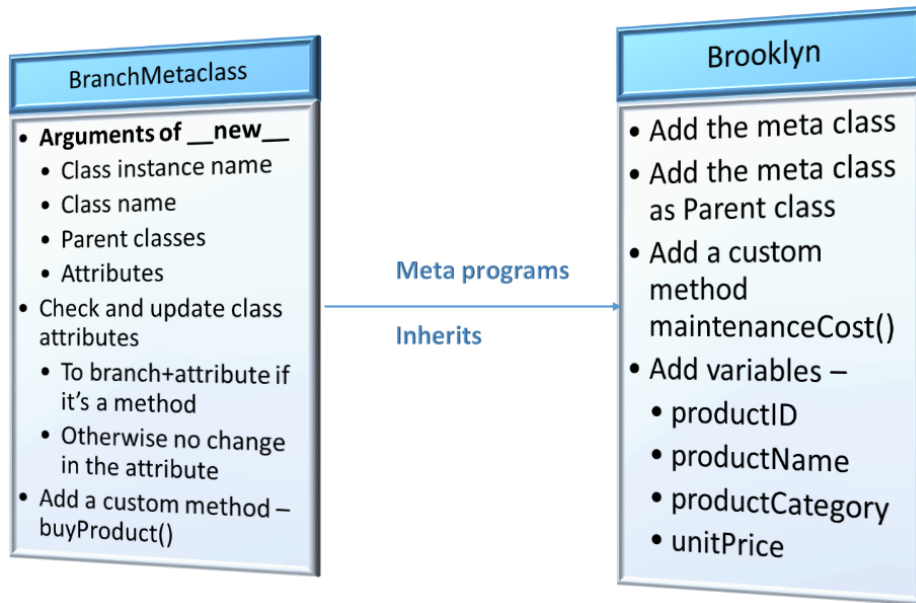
BranchMetaclass

• Arguments of __new__
  • Class instance name
  • Class name
  • Parent classes
  • Attributes
• Check and update class attributes
  • To branch+attribute if it's a method
  • Otherwise no change in the attribute
• Add a custom method – buyProduct()

Meta programs

Inherits

Brooklyn

• Add the meta class
• Add the meta class as Parent class
• Add a custom method maintenanceCost()
• Add variables –
  • productID
  • productName
  • productCategory
  • unitPrice